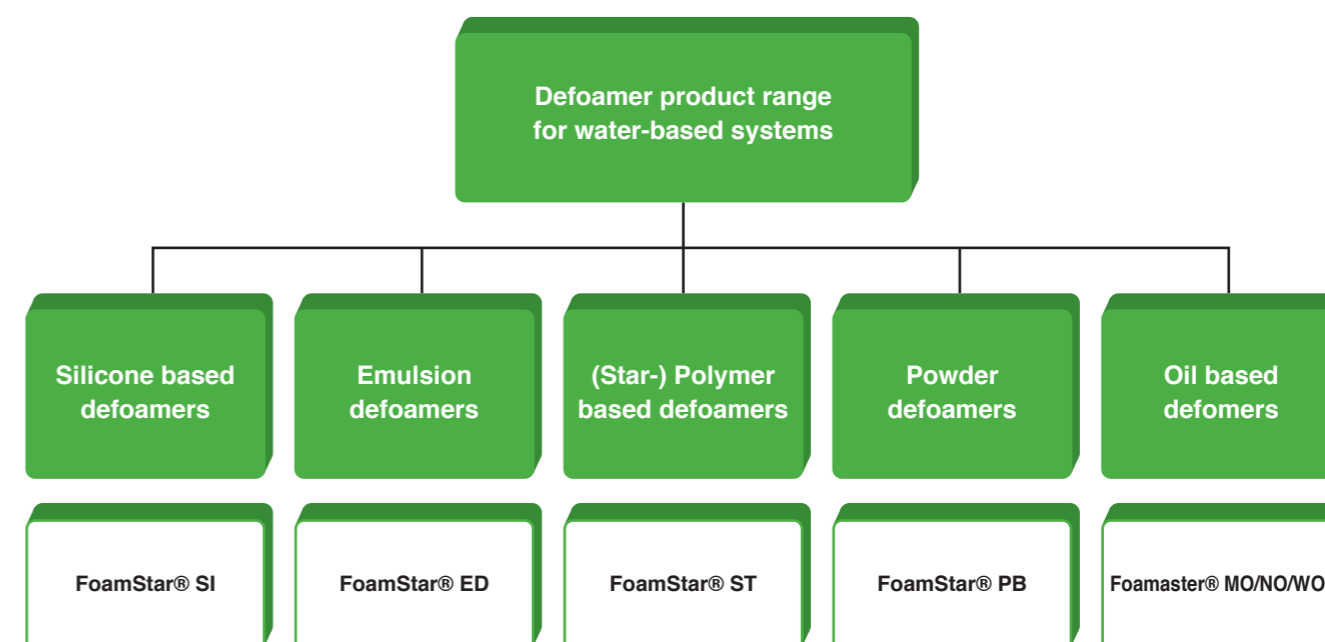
Defoamer product range for water-based systems

Silicone based defoamers

Emulsion defoamers

(Star-) Polymer based defoamers

Powder defoamers

Oil based defomers

FoamStar® SI

FoamStar® ED

FoamStar® ST

FoamStar® PB

Foamaster® MO/NO/WO